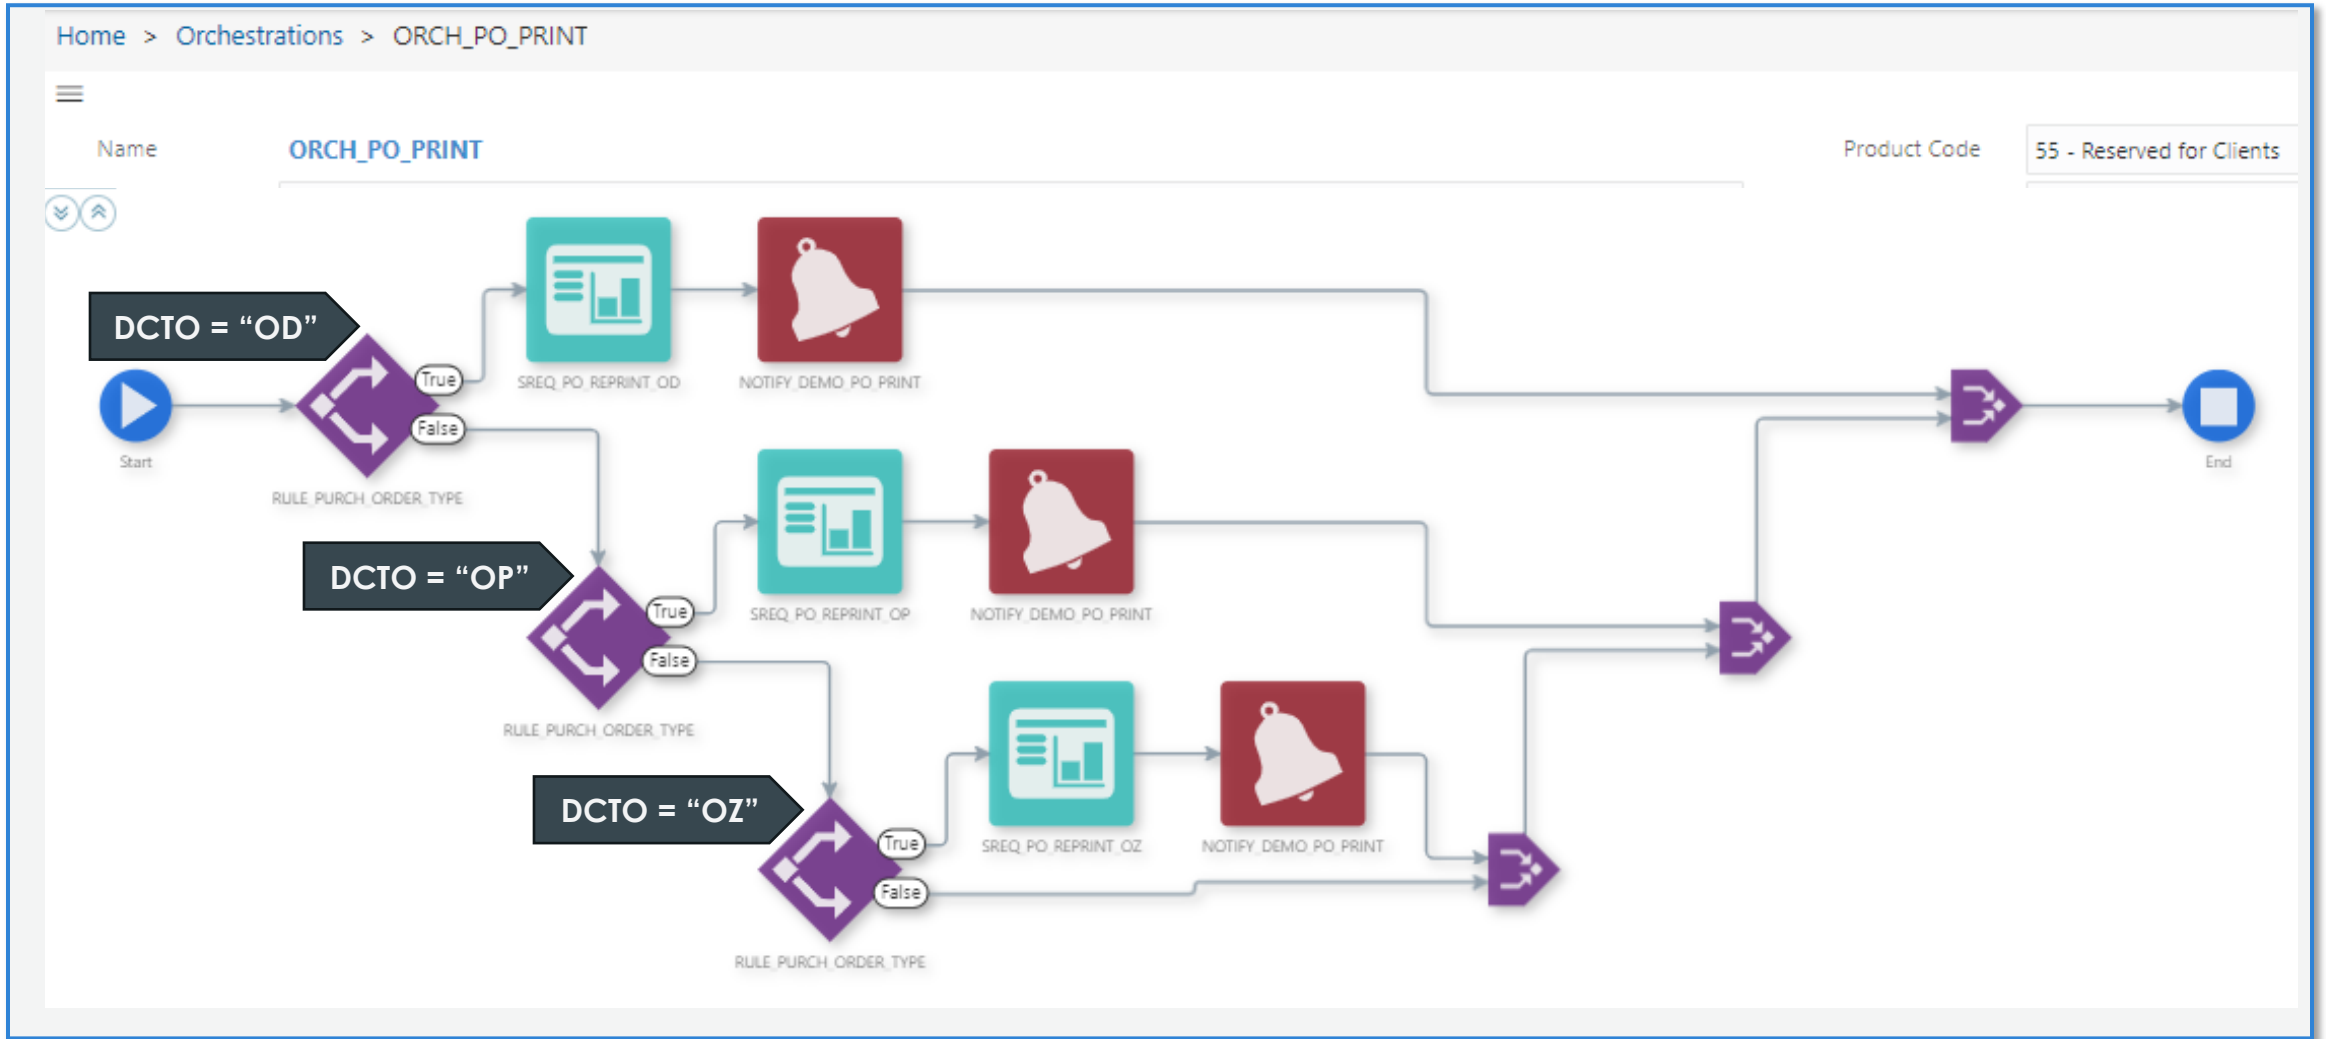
Home > Orchestrations > ORCH_PO_PRINT

Name ORCH_PO_PRINT

Product Code 55 - Reserved for Clients

DCTO = “OD”

True

False

Start

RULE_PURCH_ORDER_TYPE

SREQ_PO_REPRINT_OD

NOTIFY_DEMO_PO_PRINT

End

DCTO = “OP”

True

False

RULE_PURCH_ORDER_TYPE

SREQ_PO_REPRINT_OP

NOTIFY_DEMO_PO_PRINT

DCTO = “OZ”

True

False

RULE_PURCH_ORDER_TYPE

SREQ_PO_REPRINT_OZ

NOTIFY_DEMO_PO_PRINT